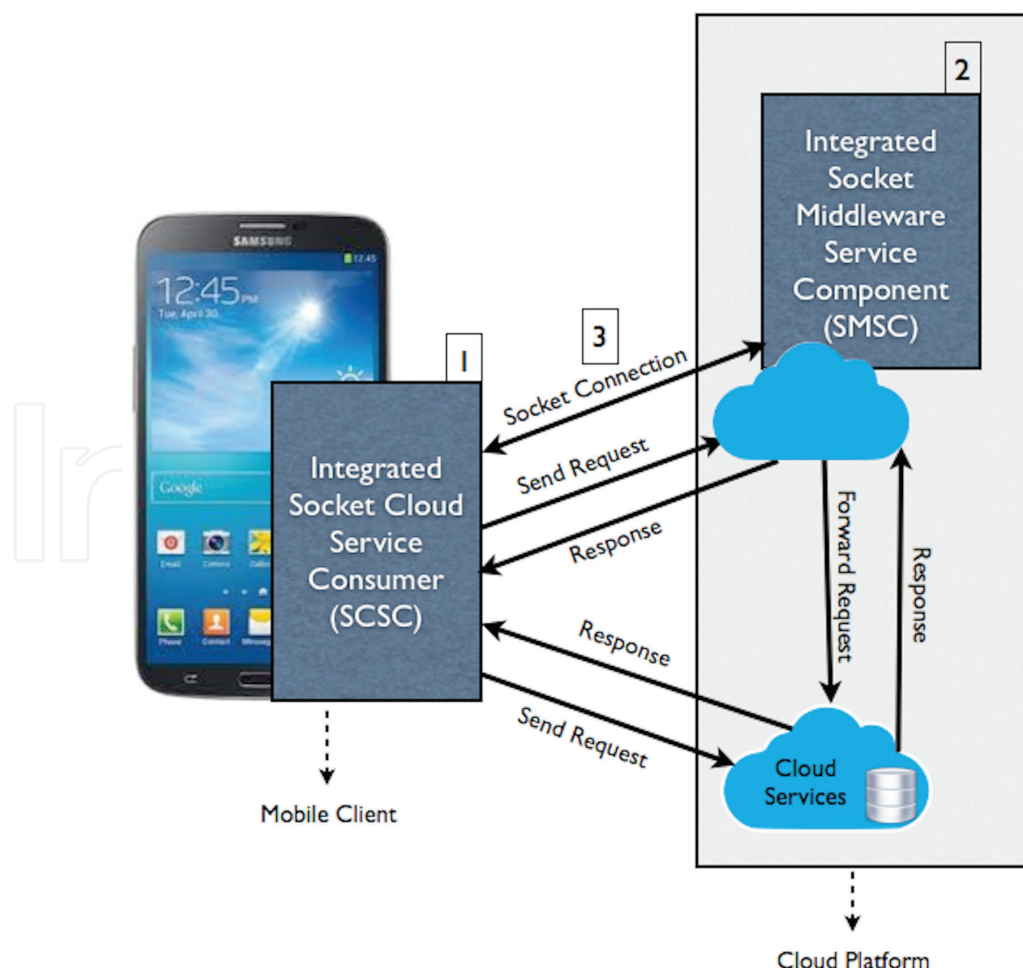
2

Integrated Socket Middleware Service Component (SMSC)

SAMSUNG

12:45

12:45 PM

Tue, April 30

Google

Email

Camera

Gallery

Phone

Contact

Message

1

Integrated Socket Cloud Service Consumer (SCSC)

3

Socket Connection

Send Request

Response

Response

Send Request

Forward Request

Response

Cloud Services

Mobile Client

Cloud Platform